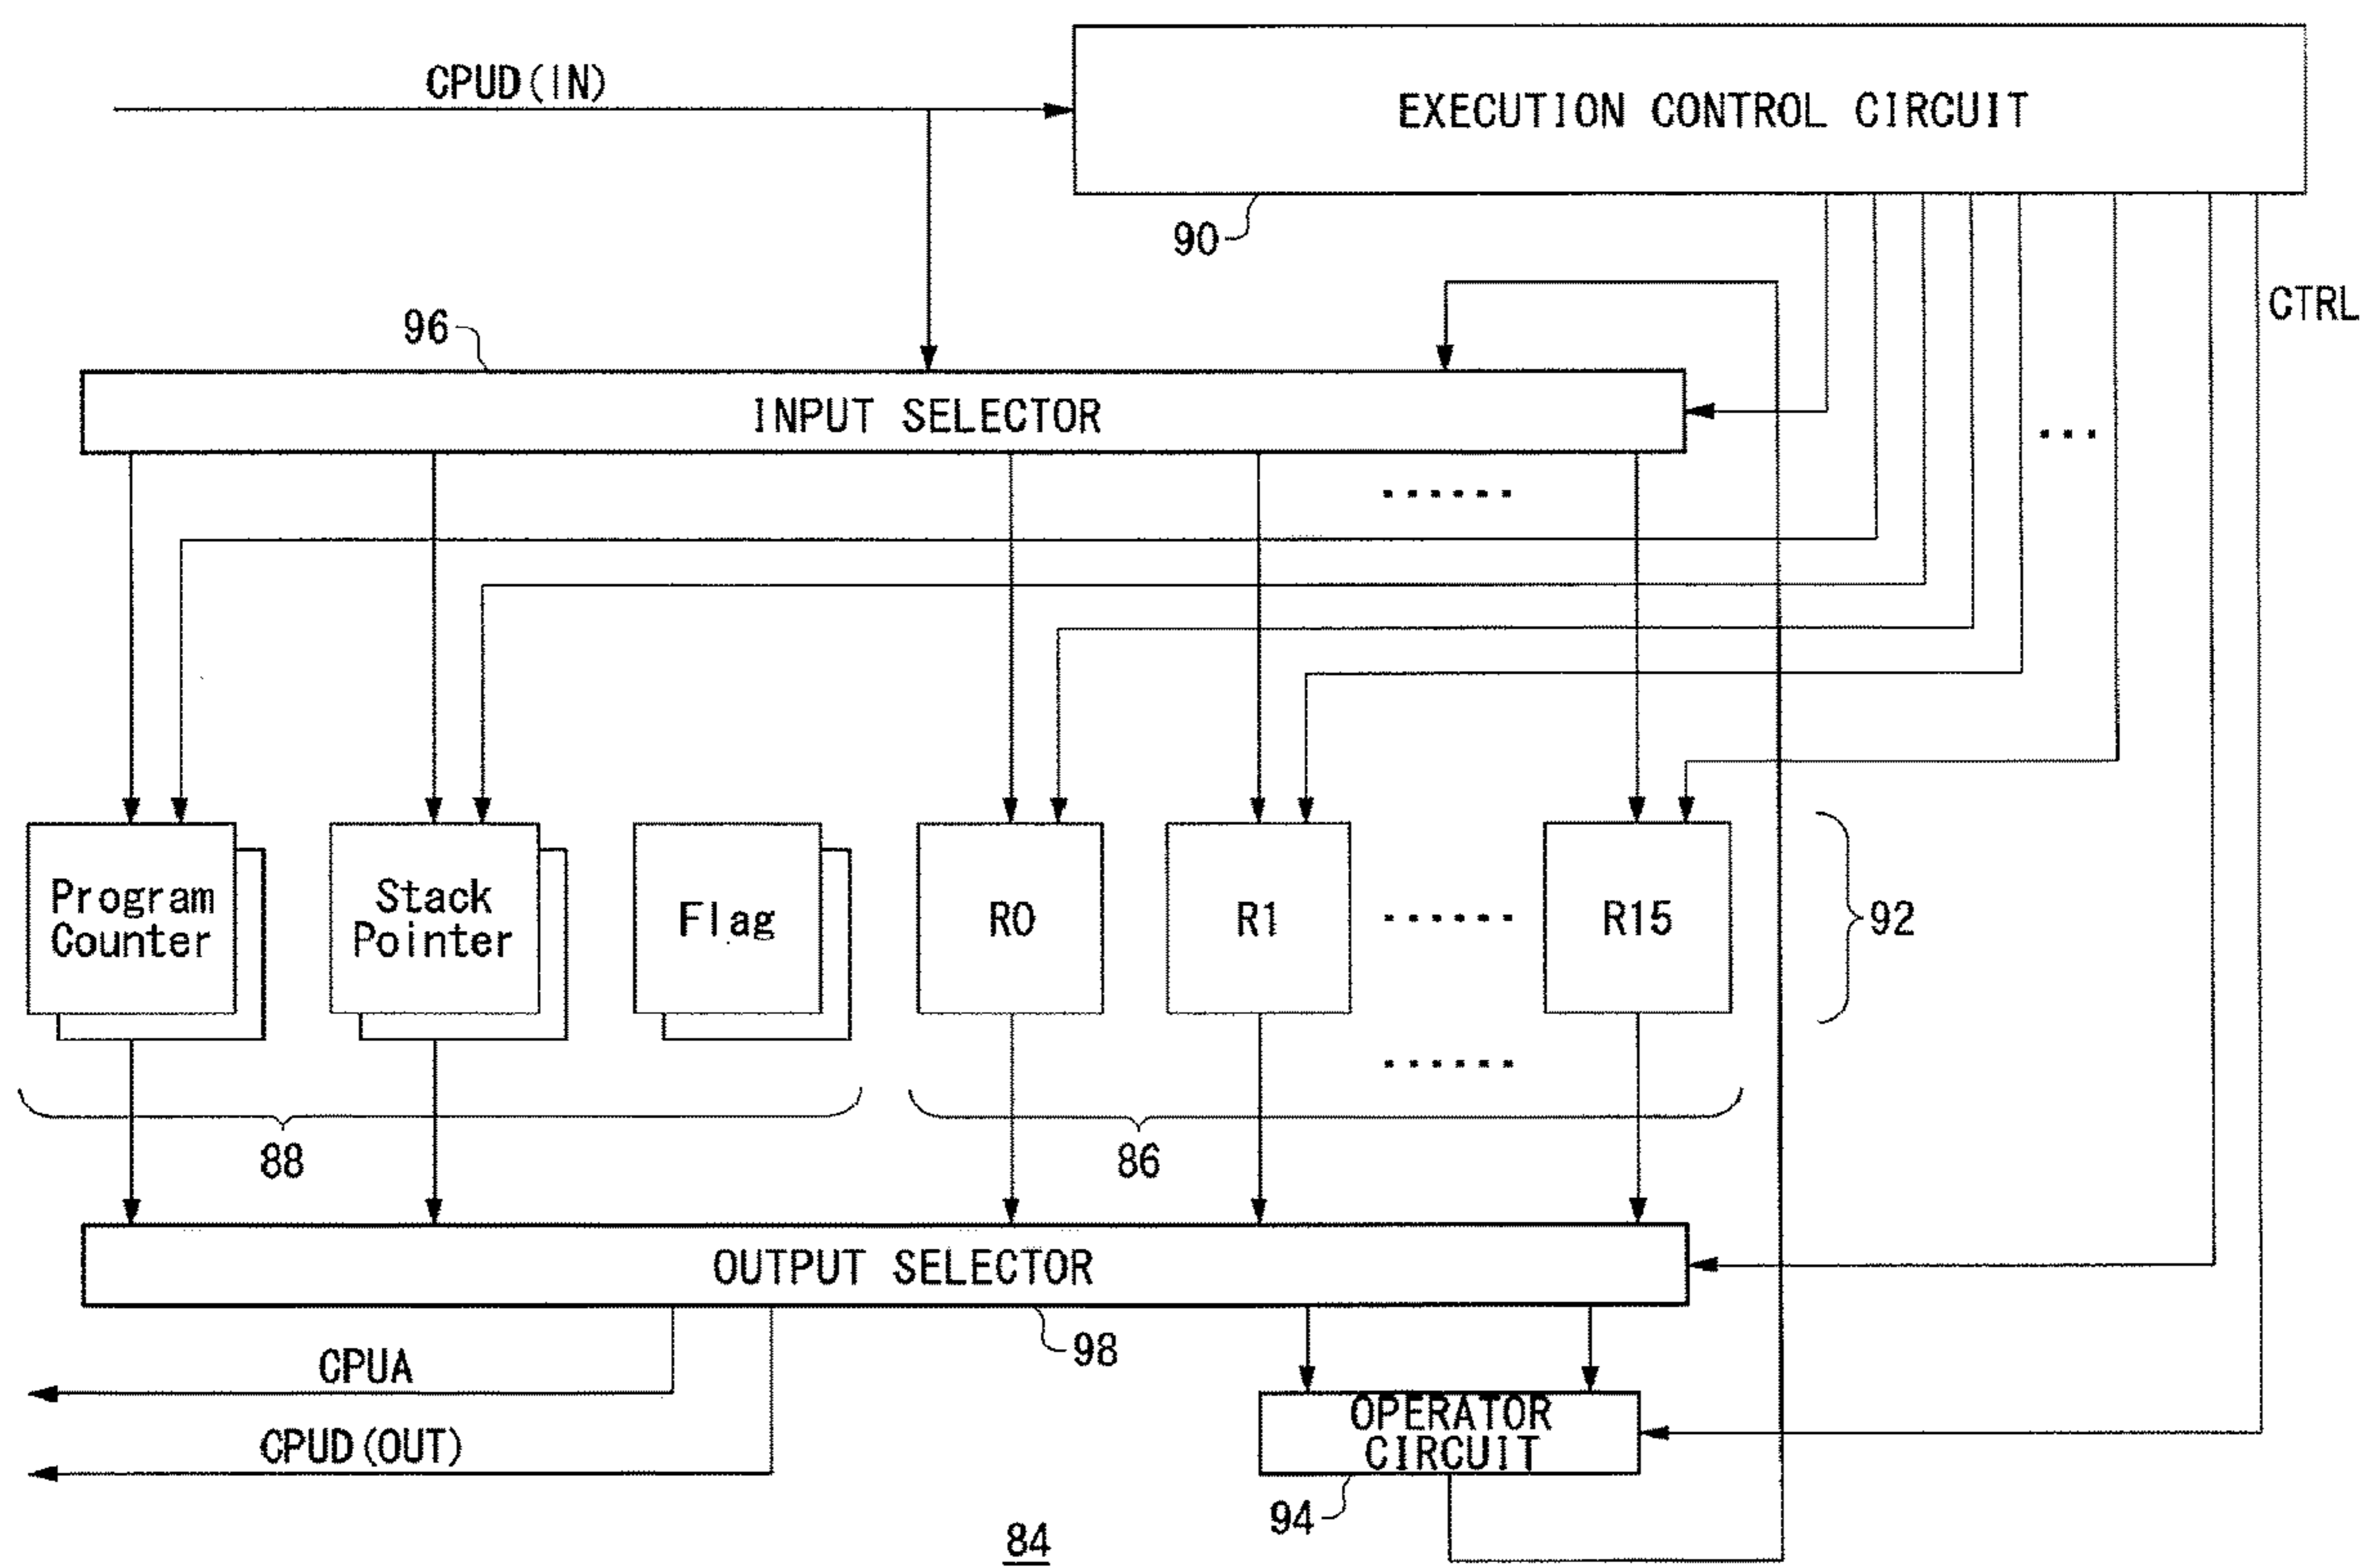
CPUD (IN)

EXECUTION CONTROL CIRCUIT

90

CTRL

96

INPUT SELECTOR

...

......

Program Counter

Stack Pointer

Flag

R0

R1

......

R15

92

......

88

86

OUTPUT SELECTOR

98

CPUA

CPUD (OUT)

OPERATOR CIRCUIT

94

84